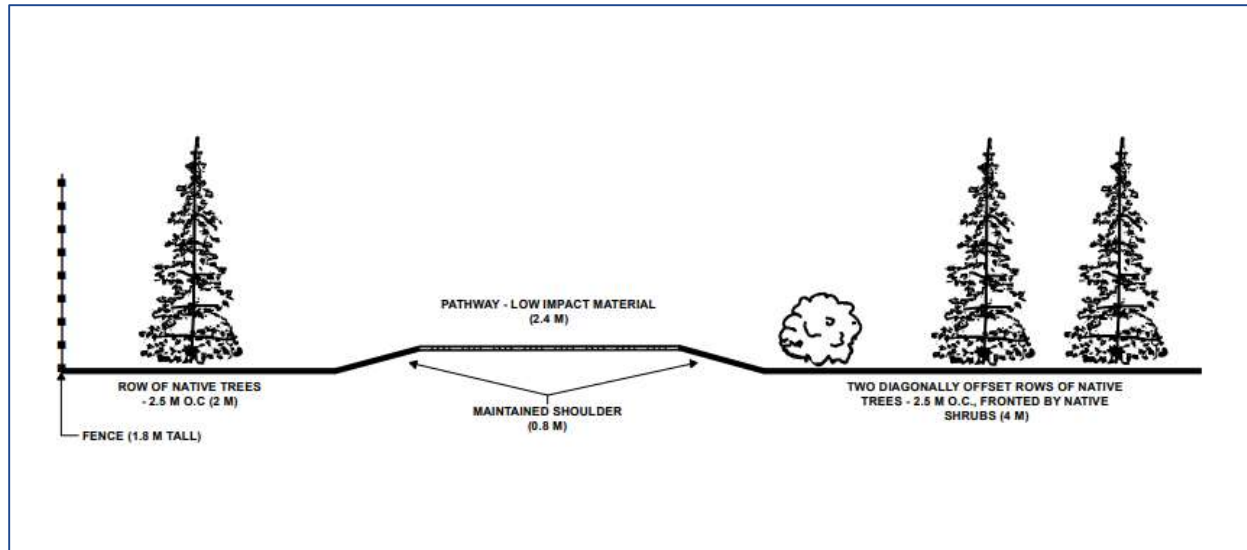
PATHWAY - LOW IMPACT MATERIAL
(2.4 M)

ROW OF NATIVE TREES
- 2.5 M O.C (2 M)

MAINTAINED SHOULDER
(0.8 M)

TWO DIAGONALLY OFFSET ROWS OF NATIVE TREES - 2.5 M O.C., FRONTED BY NATIVE SHRUBS (4 M)

FENCE (1.8 M TALL)